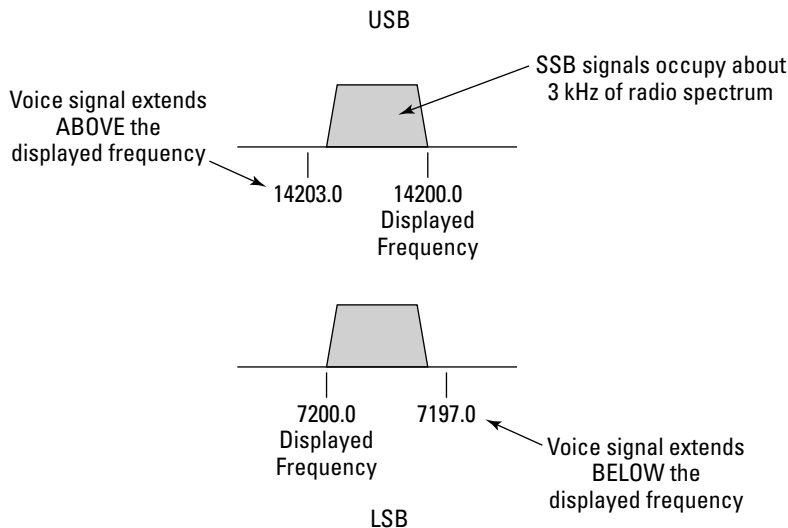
USB

Voice signal extends ABOVE the displayed frequency

SSB signals occupy about 3 kHz of radio spectrum

14203.0

14200.0
Displayed
Frequency

7200.0
Displayed
Frequency

7197.0

Voice signal extends BELOW the displayed frequency

LSB